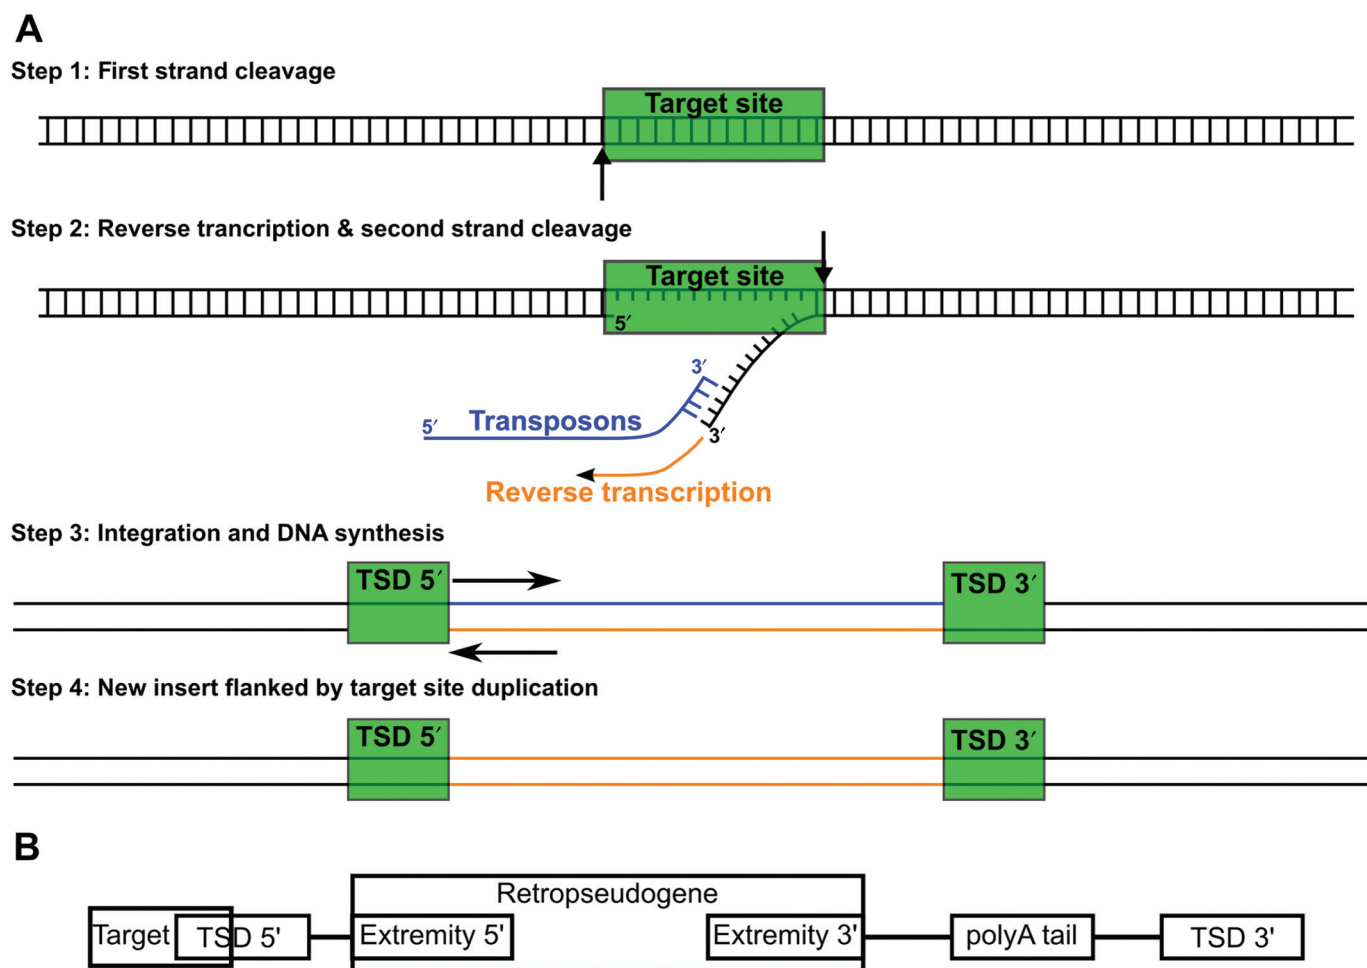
A

Step 1: First strand cleavage

Target site

Step 2: Reverse trancription & second strand cleavage

Target site

5′

3′

5′ Transposons

3′

Reverse transcription

Step 3: Integration and DNA synthesis

TSD 5′

TSD 3′

Step 4: New insert flanked by target site duplication

TSD 5′

TSD 3′

B

Retropseudogene

Target

TSD 5'

Extremity 5'

Extremity 3'

polyA tail

TSD 3'